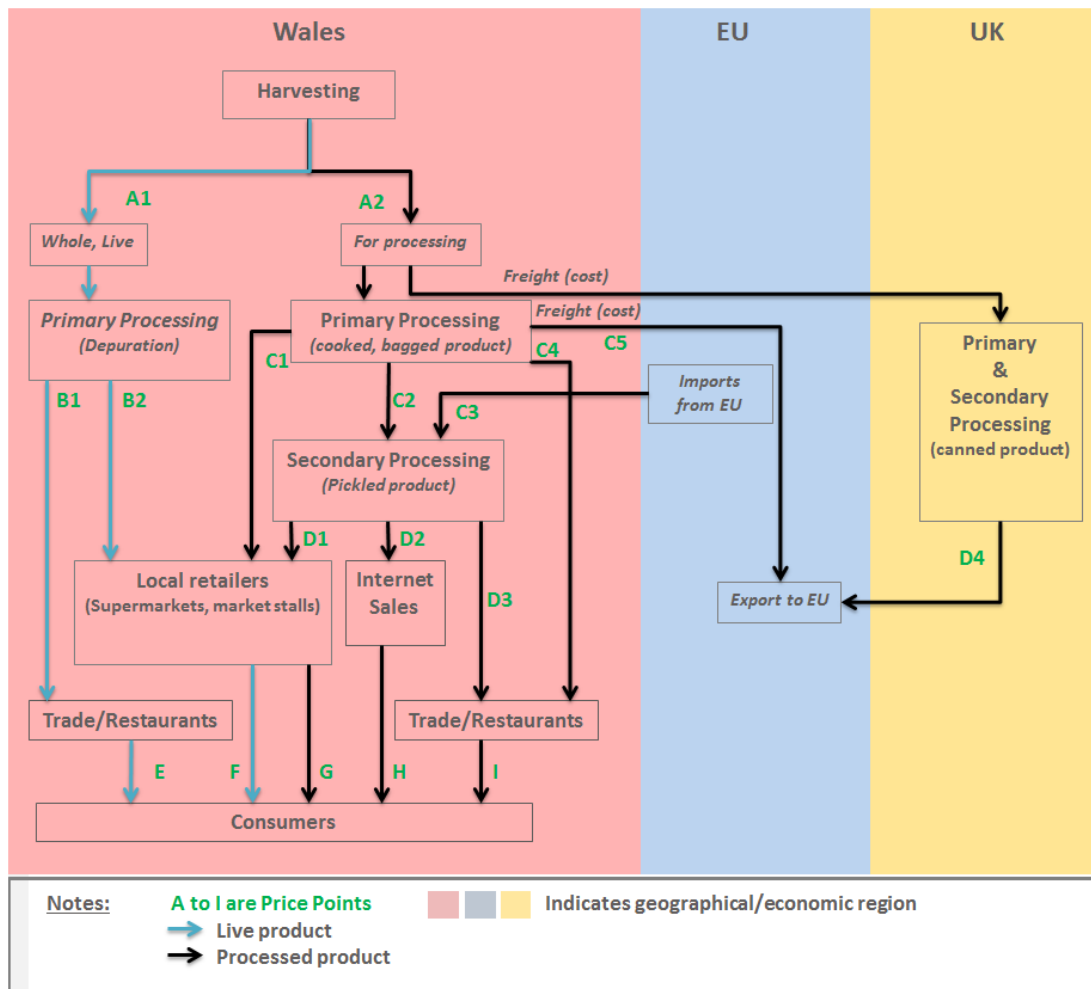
Wales

EU

UK

Harvesting

A1

A2

Whole, Live

For processing

Freight (cost)

Primary Processing (Depuration)

Primary Processing (cooked, bagged product)

Freight (cost)

C1

C4

C5

Primary & Secondary Processing (canned product)

B1

B2

C2

Imports from EU

C3

Secondary Processing (Pickled product)

D1

D2

D4

Local retailers (Supermarkets, market stalls)

Internet Sales

D3

Export to EU

Trade/Restaurants

Trade/Restaurants

E

F

G

H

I

Consumers

Notes: A to I are Price Points

Live product

Processed product

Indicates geographical/economic region